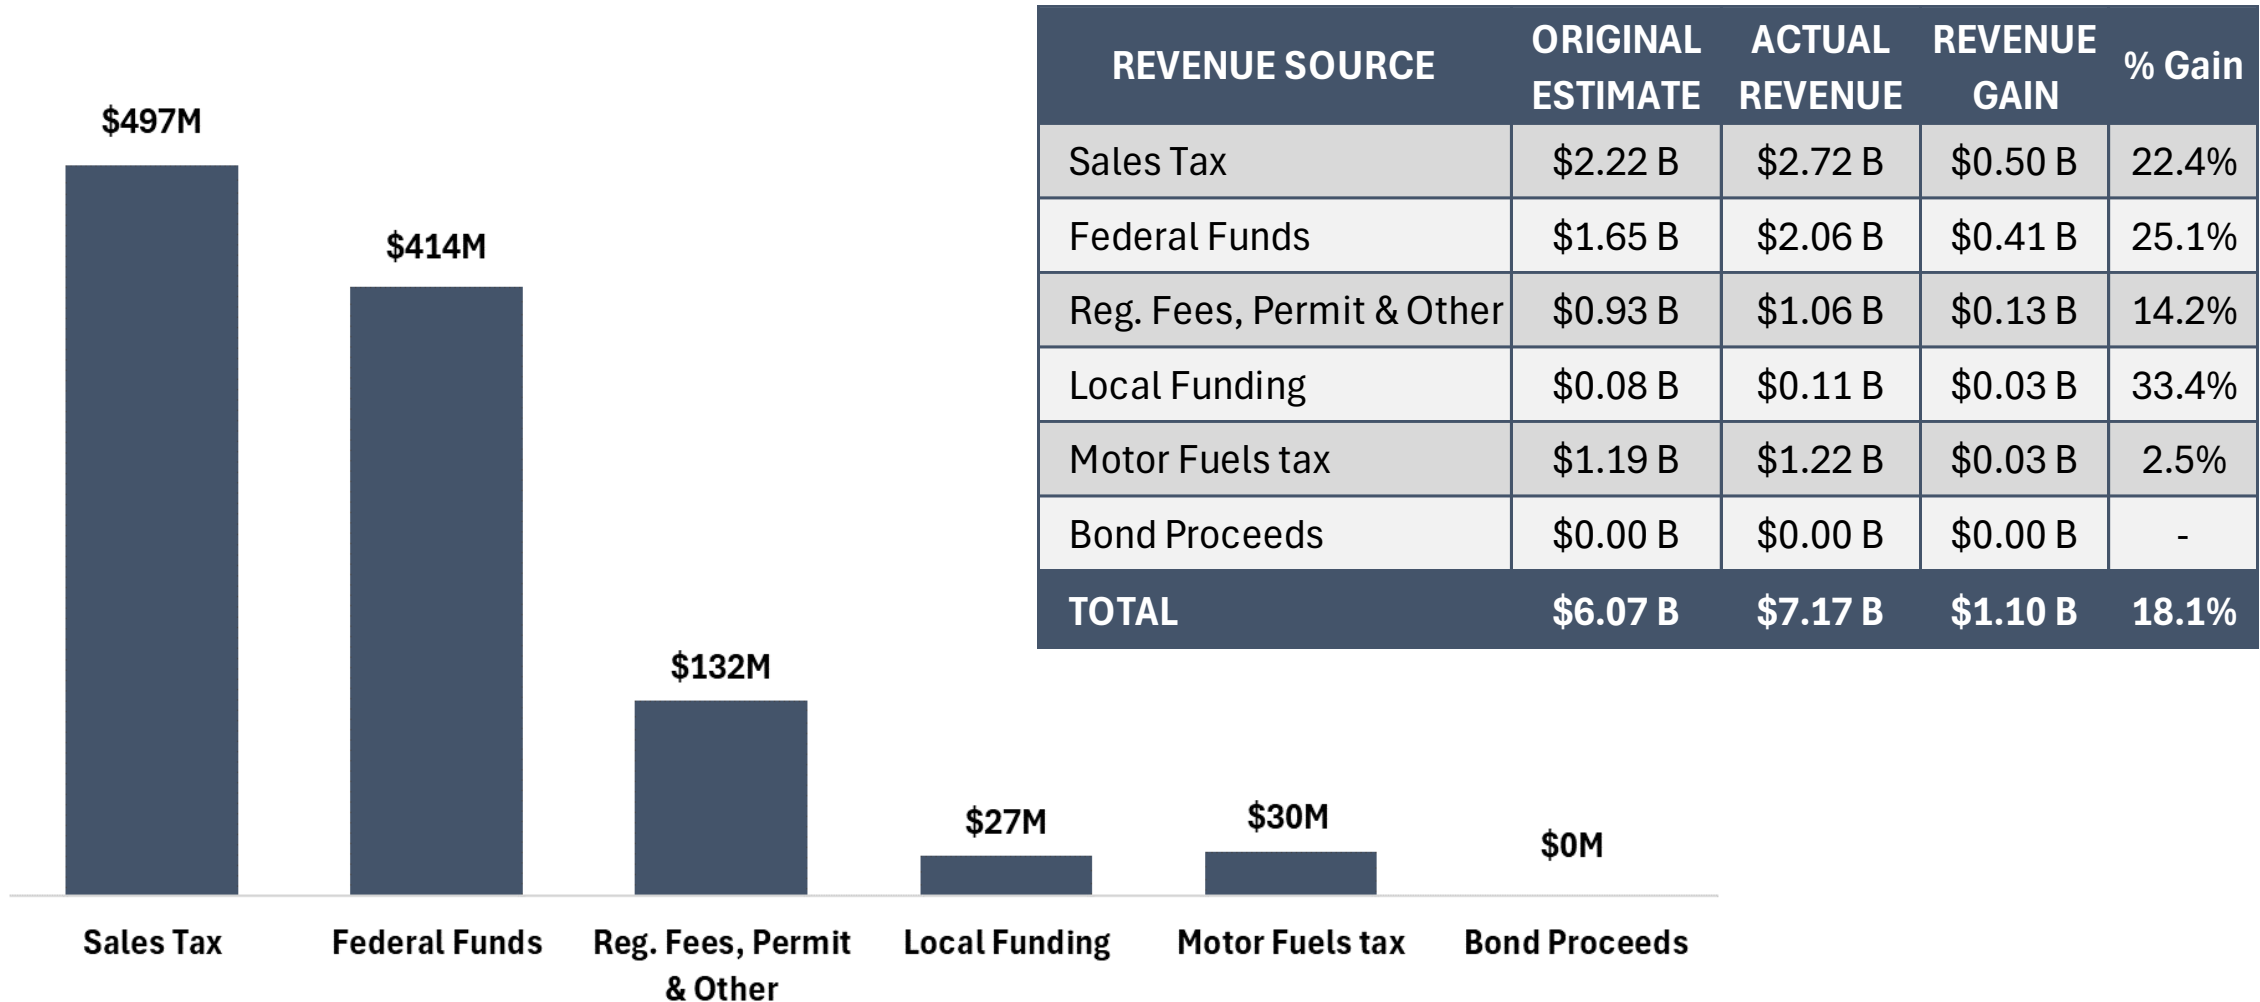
| REVENUE SOURCE | ORIGINAL ESTIMATE | ACTUAL REVENUE | REVENUE GAIN | % Gain |
|---|---|---|---|---|
| Sales Tax | \$2.22 B | \$2.72 B | \$0.50 B | 22.4% |
| Federal Funds | \$1.65 B | \$2.06 B | \$0.41 B | 25.1% |
| Reg. Fees, Permit & Other | \$0.93 B | \$1.06 B | \$0.13 B | 14.2% |
| Local Funding | \$0.08 B | \$0.11 B | \$0.03 B | 33.4% |
| Motor Fuels tax | \$1.19 B | \$1.22 B | \$0.03 B | 2.5% |
| Bond Proceeds | \$0.00 B | \$0.00 B | \$0.00 B | - |
| TOTAL | \$6.07 B | \$7.17 B | \$1.10 B | 18.1% |

\$497M
\$414M
\$132M
\$27M
\$30M
\$0M

Sales Tax
Federal Funds
Reg. Fees, Permit & Other
Local Funding
Motor Fuels tax
Bond Proceeds